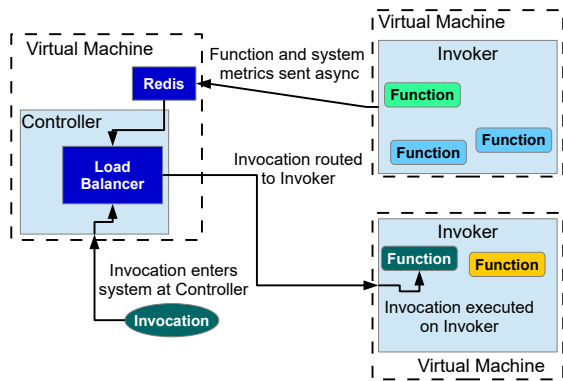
Virtual Machine

Redis

Controller

Load Balancer

Function and system metrics sent async

Virtual Machine

Invoker

Function

Function

Function

Invocation routed to Invoker

Invocation enters system at Controller

Invocation

Invoker

Function

Function

Invocation executed on Invoker

Virtual Machine